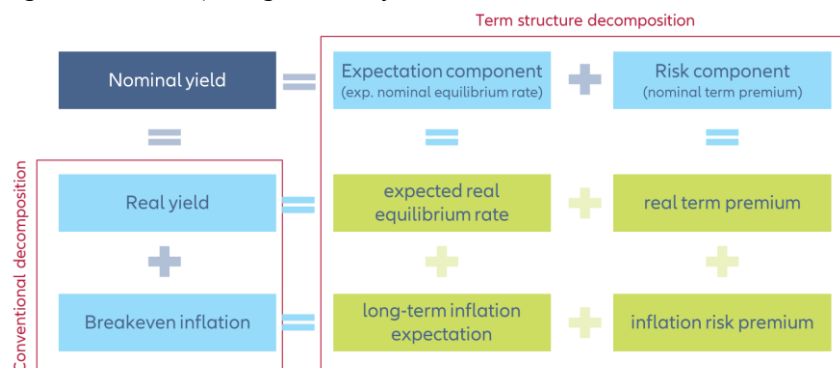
Term structure decomposition

Nominal yield = Expectation component (exp. nominal equilibrium rate) + Risk component (nominal term premium)

=	=	=

Conventional decomposition

Real yield = expected real equilibrium rate + real term premium

+	+	+

Breakeven inflation = long-term inflation expectation + inflation risk premium